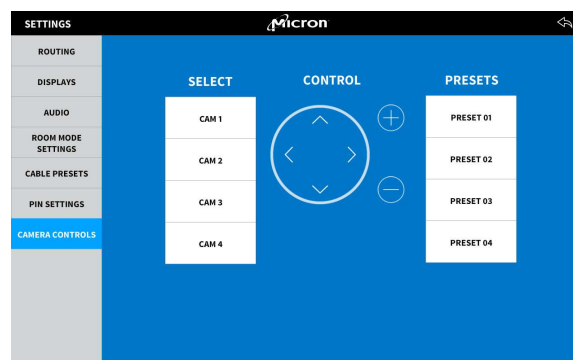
SETTINGS

Micron

ROUTING

DISPLAYS

AUDIO

ROOM MODE SETTINGS

CABLE PRESETS

PIN SETTINGS

CAMERA CONTROLS

SELECT

CAM 1

CAM 2

CAM 3

CAM 4

CONTROL

PRESETS

PRESET 01

PRESET 02

PRESET 03

PRESET 04